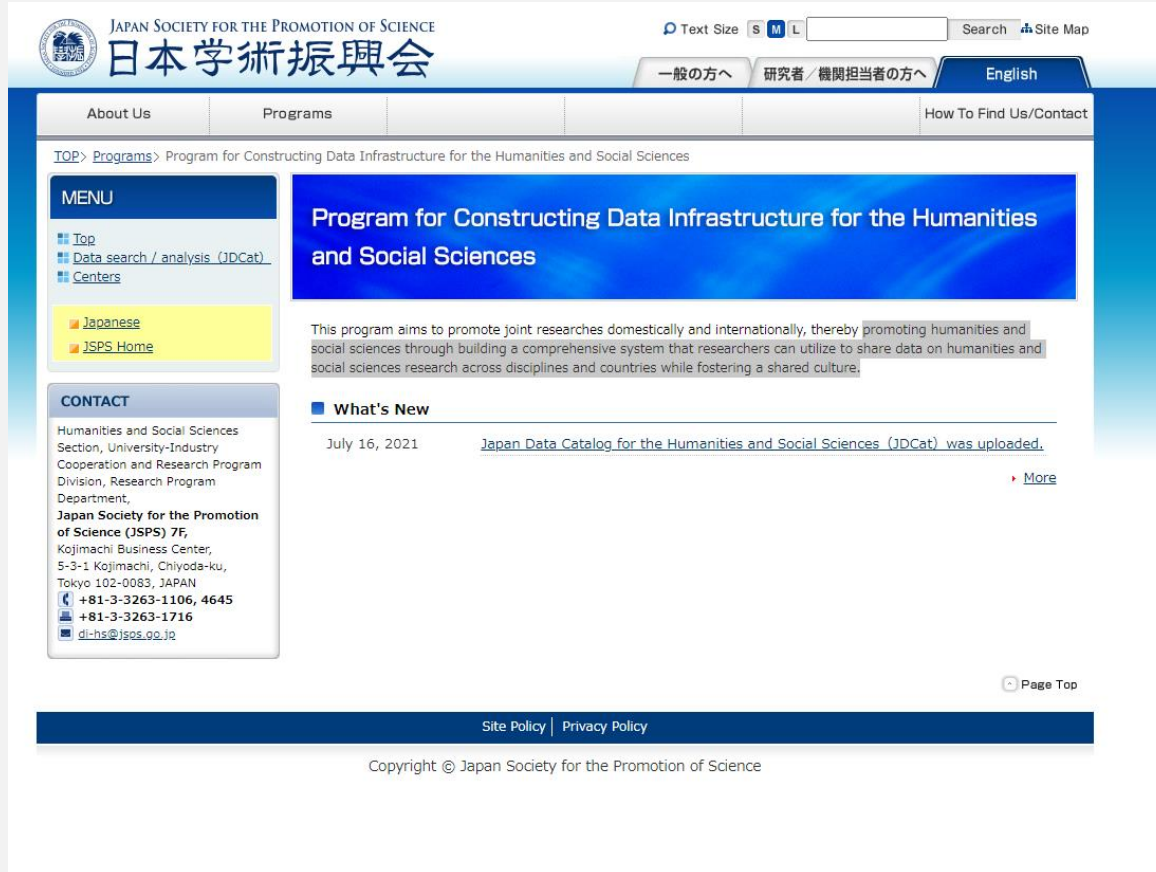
JAPAN SOCIETY FOR THE PROMOTION OF SCIENCE
日本学術振興会

Text Size S M L Search Site Map

一般の方へ 研究者／機関担当者の方へ English

About Us Programs How To Find Us/Contact

TOP> Programs> Program for Constructing Data Infrastructure for the Humanities and Social Sciences

MENU

Top
Data search / analysis（JDCat）
Centers

Japanese
JSPS Home

CONTACT

Humanities and Social Sciences Section, University-Industry Cooperation and Research Program Division, Research Program Department,
Japan Society for the Promotion of Science (JSPS) 7F,
Kojimachi Business Center,
5-3-1 Kojimachi, Chiyoda-ku,
Tokyo 102-0083, JAPAN
+81-3-3263-1106, 4645
+81-3-3263-1716
dì-hs@jsps.go.jp

Program for Constructing Data Infrastructure for the Humanities and Social Sciences

This program aims to promote joint researches domestically and internationally, thereby promoting humanities and social sciences through building a comprehensive system that researchers can utilize to share data on humanities and social sciences research across disciplines and countries while fostering a shared culture.

What's New

July 16, 2021 Japan Data Catalog for the Humanities and Social Sciences（JDCat）was uploaded.

More

Page Top

Site Policy | Privacy Policy

Copyright © Japan Society for the Promotion of Science